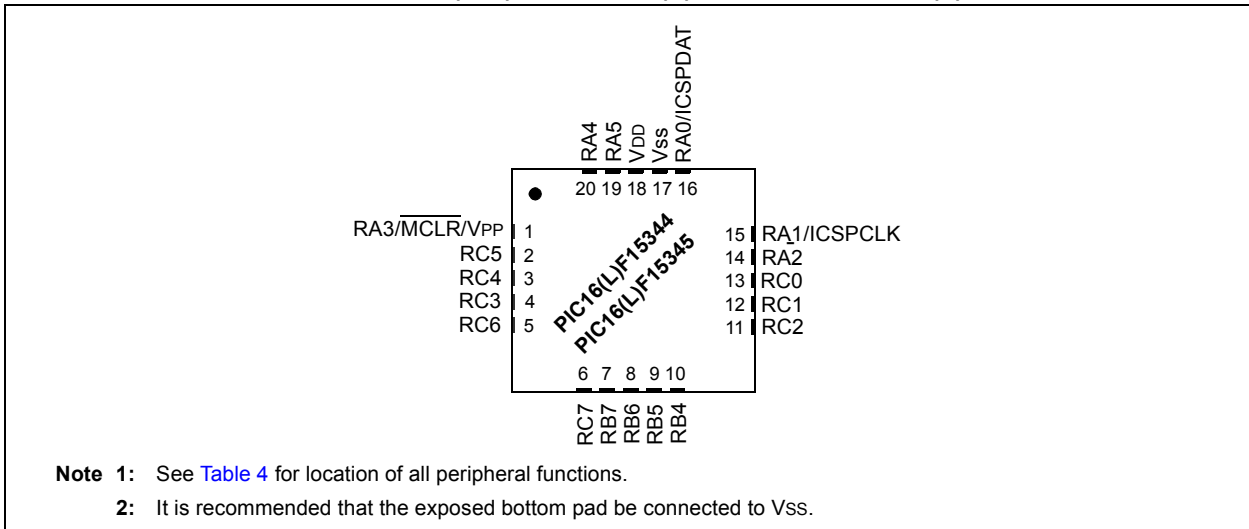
RA4
RA5
VDD
Vss
RA0/ICSPDAT

20 19 18 17 16

RA3/$\overline{MCLR}$/VPP 1
RC5 2
RC4 3
RC3 4
RC6 5

15 RA1/ICSPCLK
14 RA2
13 RC0
12 RC1
11 RC2

PIC16(L)F15344
PIC16(L)F15345

6 7 8 9 10

RC7
RB7
RB6
RB5
RB4

Note 1: See Table 4 for location of all peripheral functions.

2: It is recommended that the exposed bottom pad be connected to VSS.